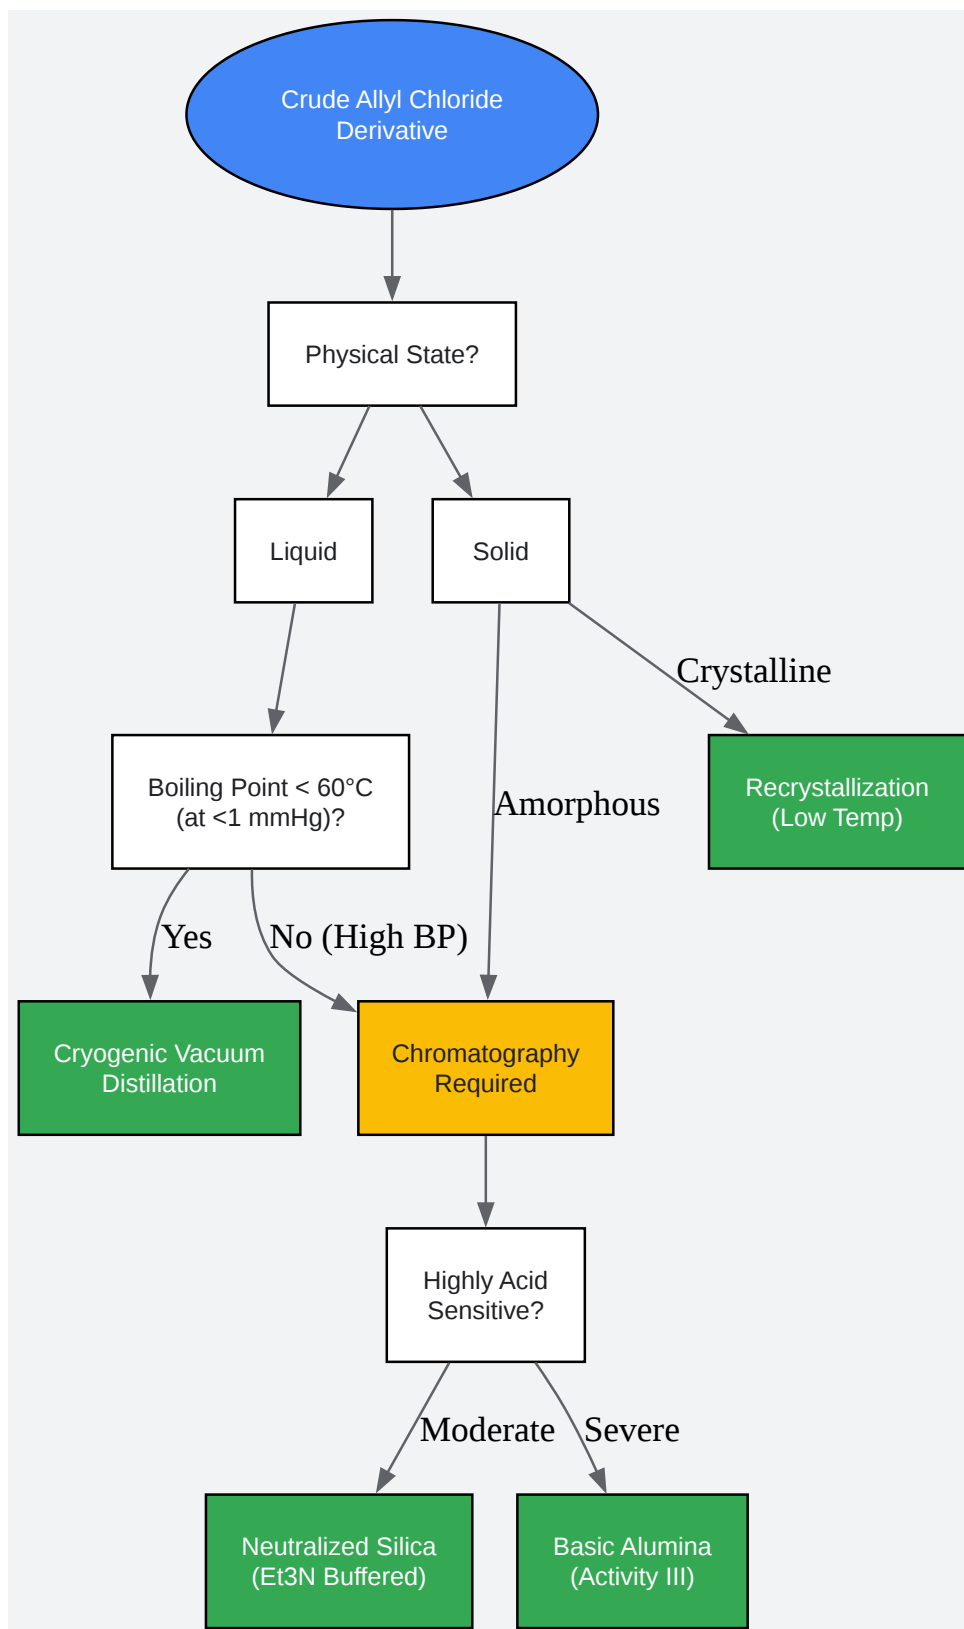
Crude Allyl Chloride Derivative

Physical State?

Liquid

Solid

Crystalline

Boiling Point < 60°C (at <1 mmHg)?

Amorphous

Recrystallization (Low Temp)

Yes

No (High BP)

Cryogenic Vacuum Distillation

Chromatography Required

Highly Acid Sensitive?

Moderate

Severe

Neutralized Silica (Et3N Buffered)

Basic Alumina (Activity III)